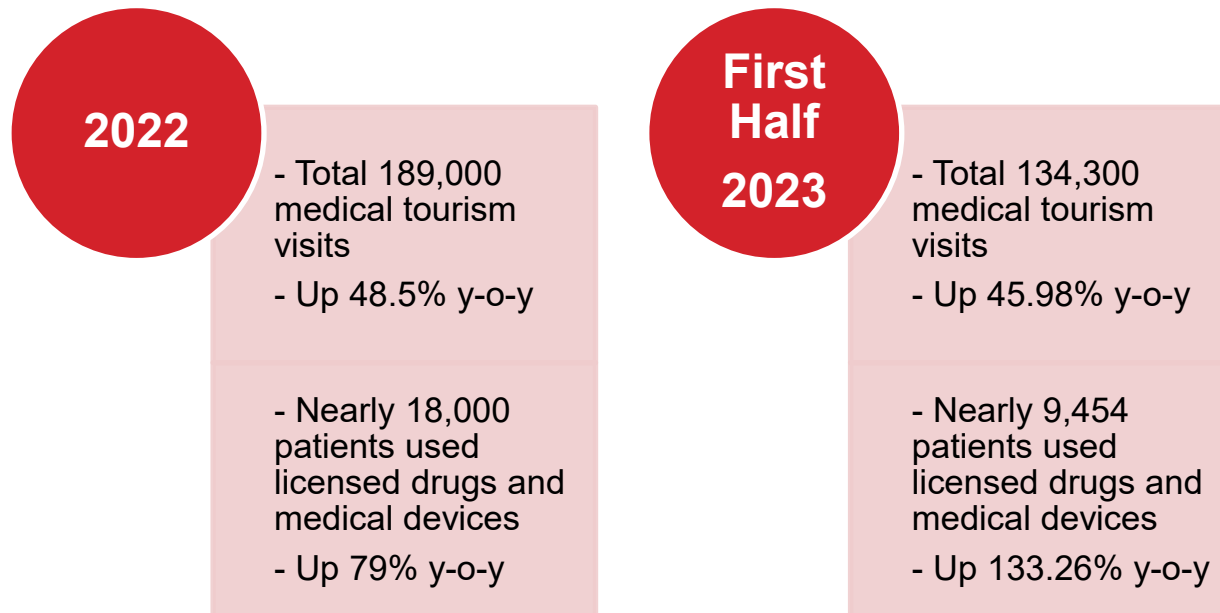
2022

- Total 189,000 medical tourism visits

- Up 48.5% y-o-y

- Nearly 18,000 patients used licensed drugs and medical devices

- Up 79% y-o-y

First Half 2023

- Total 134,300 medical tourism visits

- Up 45.98% y-o-y

- Nearly 9,454 patients used licensed drugs and medical devices

- Up 133.26% y-o-y